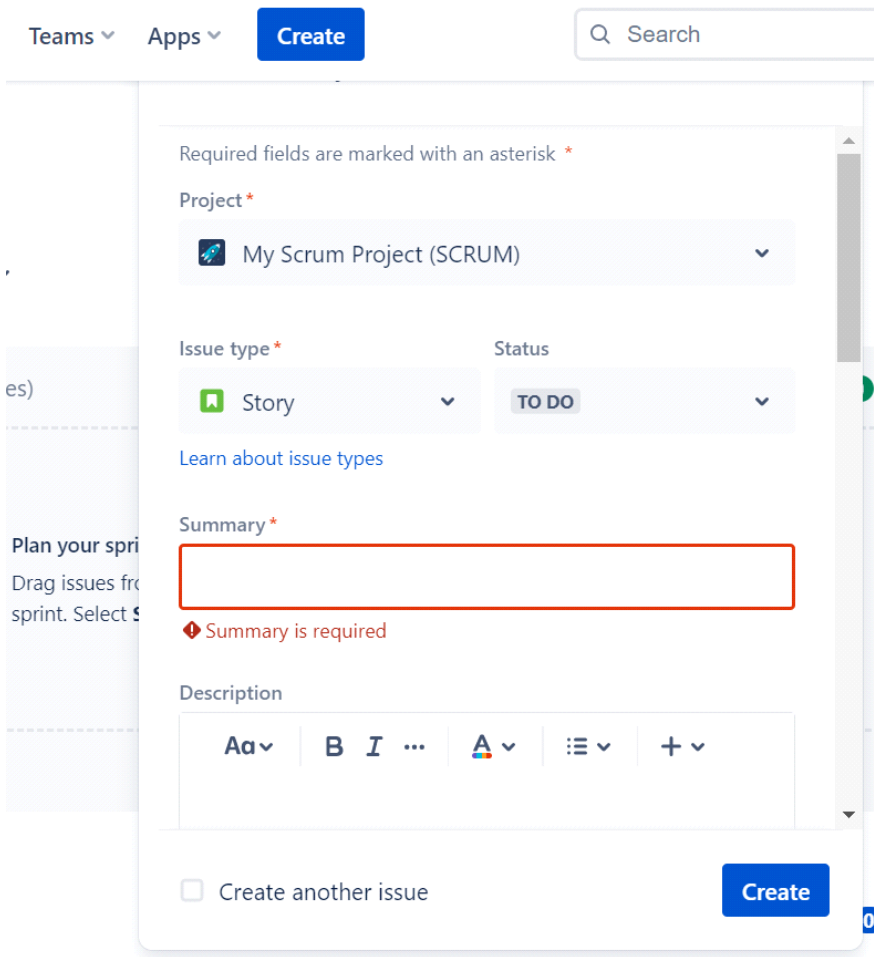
Teams Apps Create Search

es)

Plan your spri
Drag issues fro
sprint. Select S

Required fields are marked with an asterisk *

Project *
My Scrum Project (SCRUM)

Issue type *
Story

Status
TO DO

Learn about issue types

Summary *

Summary is required

Description

Aa B I ··· A

Create another issue

Create